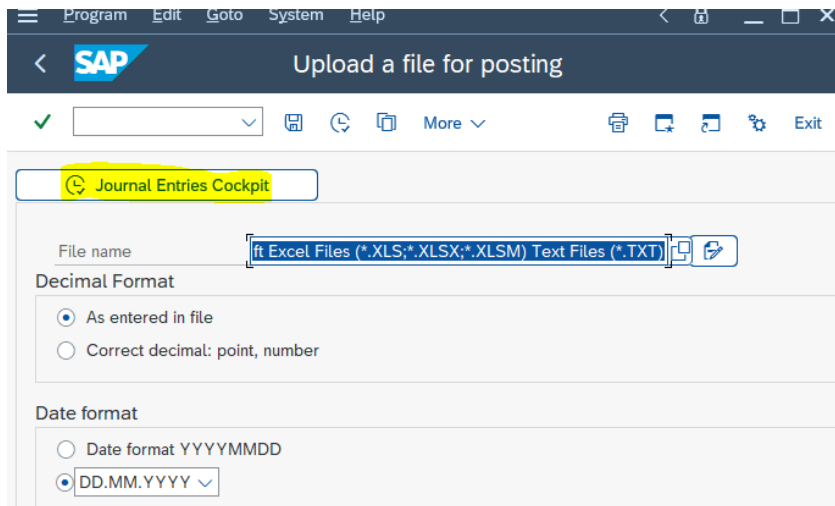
Program Edit Goto System Help

SAP Upload a file for posting

More

Exit

Journal Entries Cockpit

File name ft Excel Files (*.XLS;*.XLSX;*.XLSM) Text Files (*.TXT)

Decimal Format

As entered in file

Correct decimal: point, number

Date format

Date format YYYYMMDD

DD.MM.YYYY